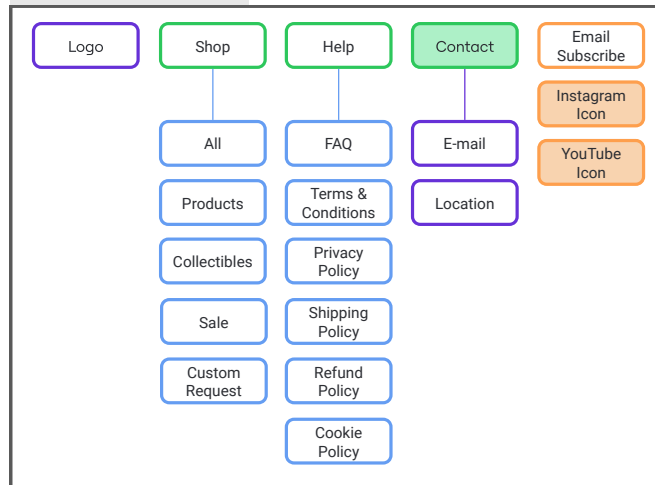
Logo

Shop

All

Products

Collectibles

Sale

Custom Request

Help

FAQ

Terms & Conditions

Privacy Policy

Shipping Policy

Refund Policy

Cookie Policy

Contact

E-mail

Location

Email Subscribe

Instagram Icon

YouTube Icon